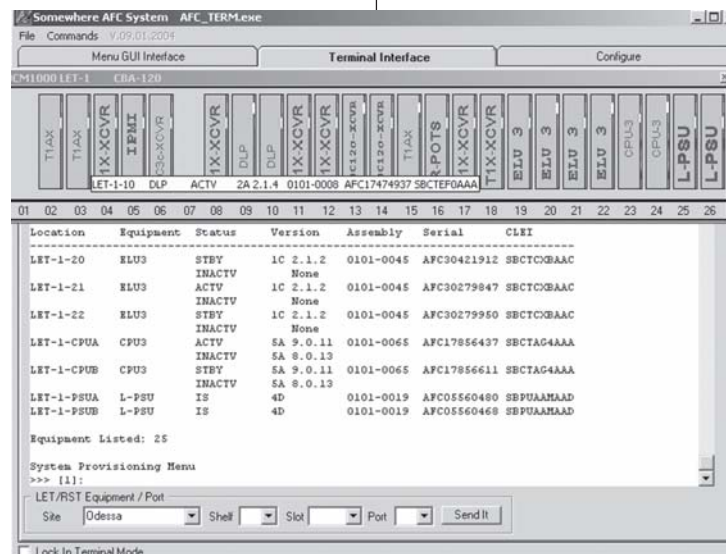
Somewhere AFC System AFC_TERM.exe

File Commands V.09.01.2004

Menu GUI Interface | Terminal Interface | Configure

CM1000 LET-1 CBA-120

T1AX T1AX 1X-XCVR IPMI C3c-XCVR 1X-XCVR DLP DLP 1X-XCVR 1X-XCVR c120-XCVR c120-XCVR T1AX R-POTS 1X-XCVR T1X-XCVR ELU 3 ELU 3 ELU 3 ELU 3 CPU-3 CPU-3 L-PSU L-PSU

LET-1-10 DLP ACTV 2A 2.1.4 0101-0008 AFC17474937 SBCTEF0AAA

01 02 03 04 05 06 07 08 09 10 11 12 13 14 15 16 17 18 19 20 21 22 23 24 25 26

| Location | Equipment | Status | Version | Assembly | Serial | CLEI |
|---|---|---|---|---|---|---|
| LET-1-20 | ELU3 | STBY | 1C 2.1.2 | 0101-0045 | AFC30421912 | SBCTCXBAAC |
| | | INACTV | None | | | |
| LET-1-21 | ELU3 | ACTV | 1C 2.1.2 | 0101-0045 | AFC30279847 | SBCTCXBAAC |
| | | INACTV | None | | | |
| LET-1-22 | ELU3 | STBY | 1C 2.1.2 | 0101-0045 | AFC30279950 | SBCTCXBAAC |
| | | INACTV | None | | | |
| LET-1-CPUA | CPU3 | ACTV | 5A 9.0.11 | 0101-0065 | AFC17856437 | SBCTAG4AAA |
| | | INACTV | 5A 8.0.13 | | | |
| LET-1-CPUB | CPU3 | STBY | 5A 9.0.11 | 0101-0065 | AFC17856611 | SBCTAG4AAA |
| | | INACTV | 5A 8.0.13 | | | |
| LET-1-PSUA | L-PSU | IS | 4D | 0101-0019 | AFC05560480 | SBPUAAMAAD |
| LET-1-PSUB | L-PSU | IS | 4D | 0101-0019 | AFC05560468 | SBPUAAMAAD |

Equipment Listed: 25

System Provisioning Menu
>>> [1]:

LET/RST Equipment / Port
Site Odessa Shelf Slot Port Send It

Lock In Terminal Mode